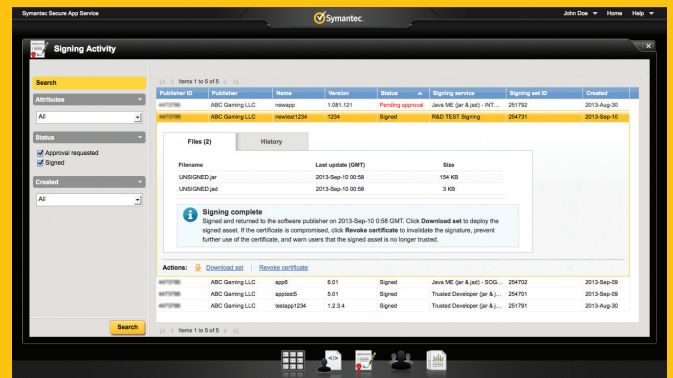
Symantec Secure App Service

Symantec.

John Doe ▼ Home Help ▼

Signing Activity

Search

Attributes

All

Status

Approval requested

Signed

Created

All

Search

Items 1 to 5 of 5

| Publisher ID | Publisher | Name | Version | Status | Signing service | Signing set ID | Created |
|---|---|---|---|---|---|---|---|
| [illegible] | ABC Gaming LLC | newapp | 1.081.121 | Pending approval | Java ME (jar & jad) - INT... | 251792 | 2013-Aug-30 |
| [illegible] | ABC Gaming LLC | newtest1234 | 1234 | Signed | R&D TEST Signing | 254731 | 2013-Sep-10 |

Files (2)

History

| Filename | Last update (GMT) | Size |
|---|---|---|
| UNSIGNED.jar | 2013-Sep-10 00:58 | 154 KB |
| UNSIGNED.jad | 2013-Sep-10 00:58 | 3 KB |

Signing complete

Signed and returned to the software publisher on 2013-Sep-10 0:58 GMT. Click Download set to deploy the signed asset. If the certificate is compromised, click Revoke certificate to invalidate the signature, prevent further use of the certificate, and warn users that the signed asset is no longer trusted.

Actions: Download set | Revoke certificate

| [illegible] | ABC Gaming LLC | app6 | 6.01 | Signed | Java ME (jar & jad) - SOG... | 254702 | 2013-Sep-09 |
|---|---|---|---|---|---|---|---|
| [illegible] | ABC Gaming LLC | apptest5 | 5.01 | Signed | Trusted Developer (jar & j... | 254701 | 2013-Sep-09 |
| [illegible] | ABC Gaming LLC | testapp1234 | 1.2.3.4 | Signed | Trusted Developer (jar & j... | 251791 | 2013-Aug-30 |

Items 1 to 5 of 5